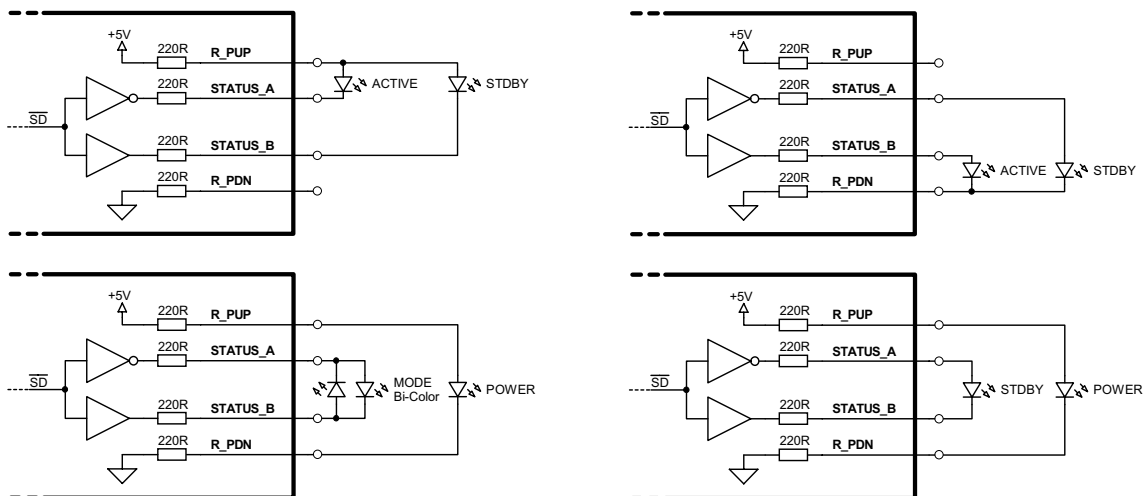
+5V
220R R_PUP
220R STATUS_A
$\overline{SD}$
220R STATUS_B
220R R_PDN
ACTIVE
STDBY

+5V
220R R_PUP
220R STATUS_A
$\overline{SD}$
220R STATUS_B
220R R_PDN
ACTIVE
STDBY

+5V
220R R_PUP
220R STATUS_A
$\overline{SD}$
220R STATUS_B
220R R_PDN
MODE Bi-Color
POWER

+5V
220R R_PUP
220R STATUS_A
$\overline{SD}$
220R STATUS_B
220R R_PDN
STDBY
POWER